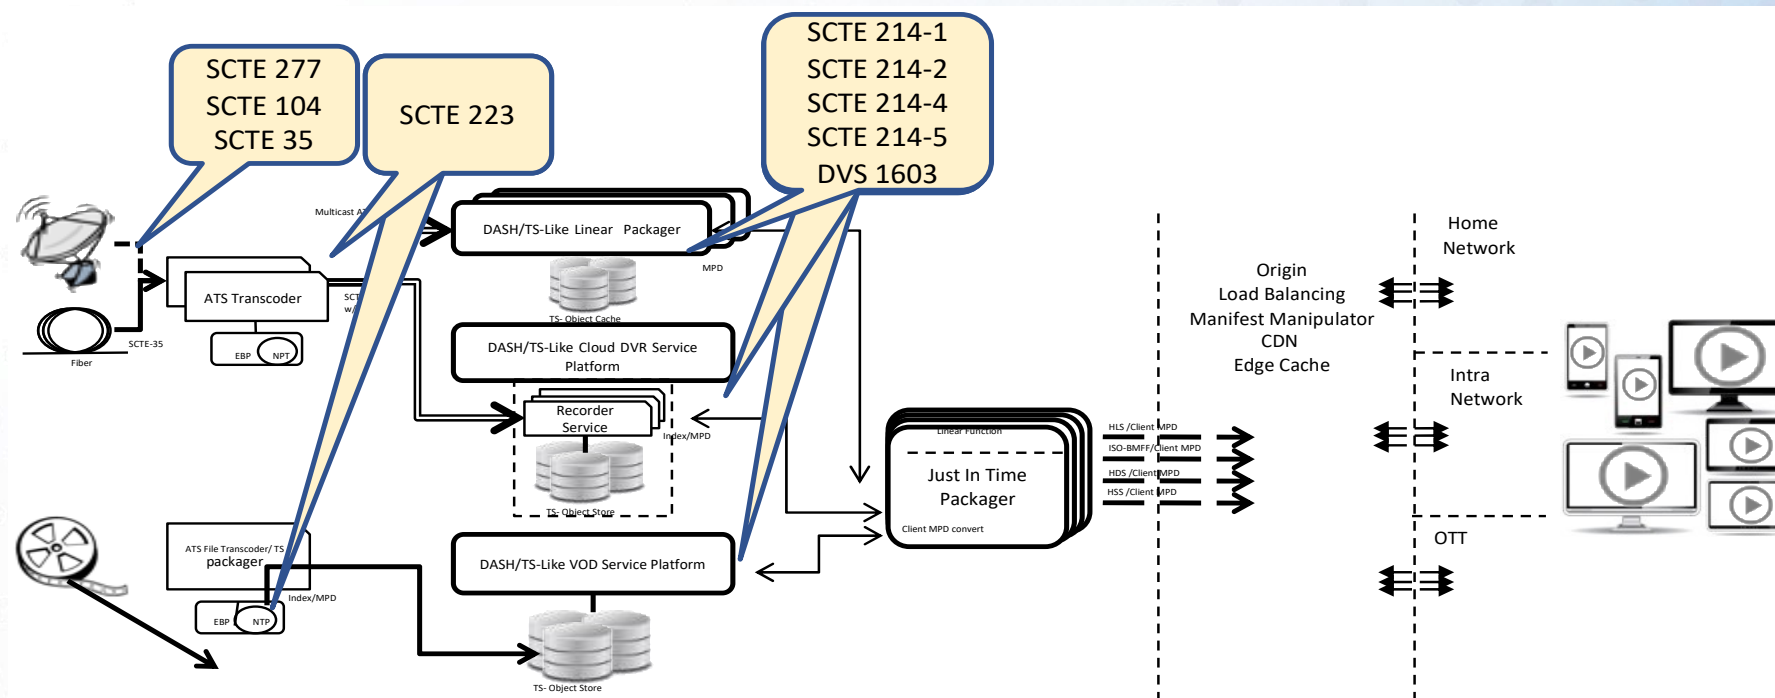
SCTE 277
SCTE 104
SCTE 35

SCTE 223

SCTE 214-1
SCTE 214-2
SCTE 214-4
SCTE 214-5
DVS 1603

Multicast A

DASH/TS-Like Linear Packager

MPD

TS- Object Cache

ATS Transcoder

SCT
w/

EBP NPT

SCTE-35

Fiber

DASH/TS-Like Cloud DVR Service Platform

Recorder Service

Index/MPD

TS- Object Store

Linear Function

Just In Time Packager

Client MPD convert

HLS /Client MPD
ISO-BMFF/Client MPD
HDS /Client MPD
HSS /Client MPD

Origin
Load Balancing
Manifest Manipulator
CDN
Edge Cache

Home Network

Intra Network

OTT

ATS File Transcoder/ TS packager

EBP NTP

Index/MPD

DASH/TS-Like VOD Service Platform

TS- Object Store